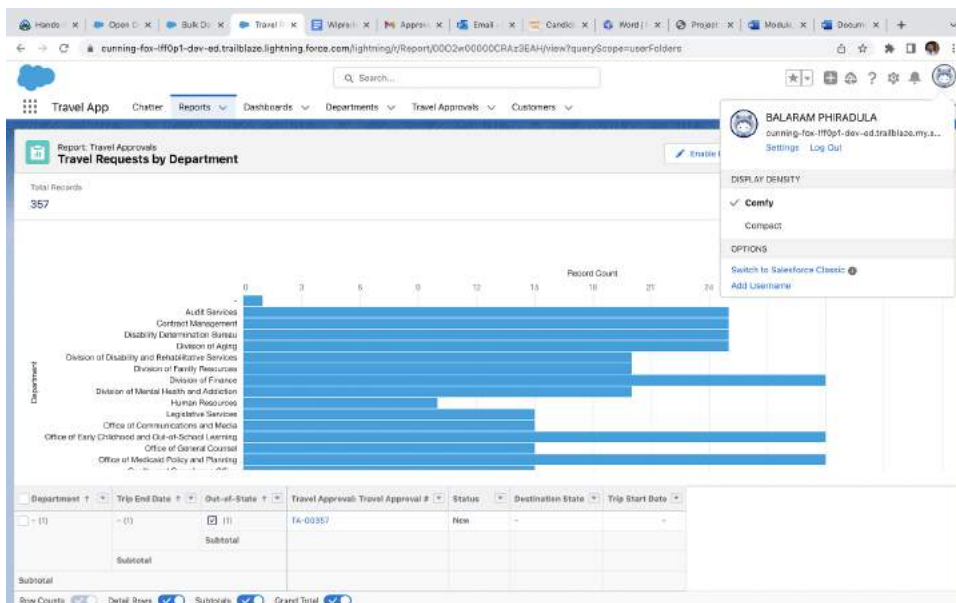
Handso | Open D | Bulk Do | Travel R | Wipro | Approv | Email | Candid | Word | Project | Module | Docum | +

cunning-fox-lff0p1-dev-ed.trailblaze.lightning.force.com/lightning/r/Report/00O2w00000CRAz3EAH/view?queryScope=userFolders

Search...

Travel App Chatter Reports Dashboards Departments Travel Approvals Customers

Report: Travel Approvals
Travel Requests by Department

Enable

Total Records
357

BALARAM PHIRADULA
cunning-fox-lff0p1-dev-ed.trailblaze.my.s...
Settings Log Out

DISPLAY DENSITY
✓ Comfy
Compact

OPTIONS
Switch to Salesforce Classic
Add Username

Record Count
0 3 6 9 12 15 18 21 24

Department

-
Audit Services
Contract Management
Disability Determination Bureau
Division of Aging
Division of Disability and Rehabilitative Services
Division of Family Resources
Division of Finance
Division of Mental Health and Addiction
Human Resources
Legislative Services
Office of Communications and Media
Office of Early Childhood and Out-of-School Learning
Office of General Counsel
Office of Medicaid Policy and Planning

| Department ↑ | Trip End Date ↑ | Out-of-State ↑ | Travel Approval: Travel Approval # | Status | Destination State | Trip Start Date |
|---|---|---|---|---|---|---|
| - (1) | - (1) | ☑ (1) | TA-00357 | New | - | - |
| | | Subtotal | | | | |
| | Subtotal | | | | | |
| Subtotal | | | | | | |

Row Counts Detail Rows Subtotals Grand Total